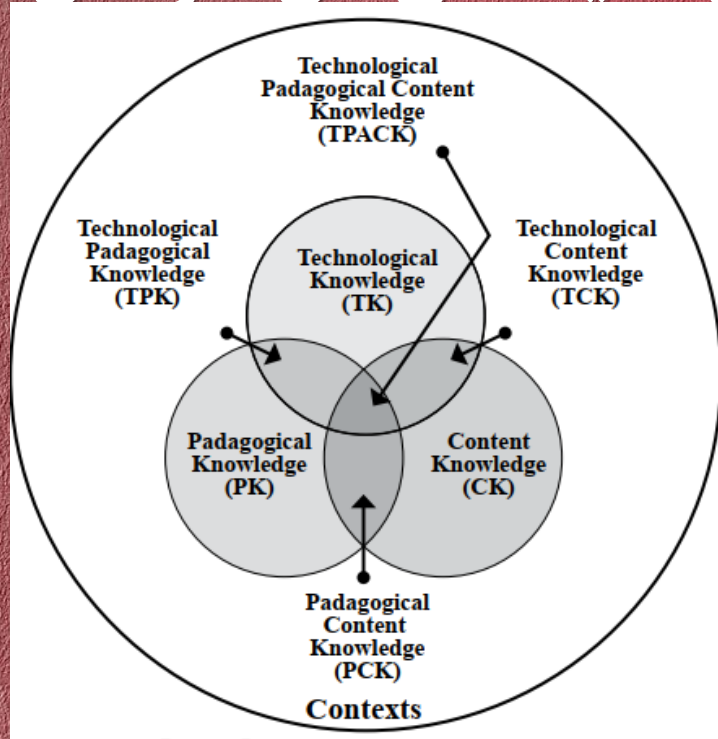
Technological Padagogical Content Knowledge (TPACK)

Technological Padagogical Knowledge (TPK)

Technological Knowledge (TK)

Technological Content Knowledge (TCK)

Padagogical Knowledge (PK)

Content Knowledge (CK)

Padagogical Content Knowledge (PCK)

Contexts